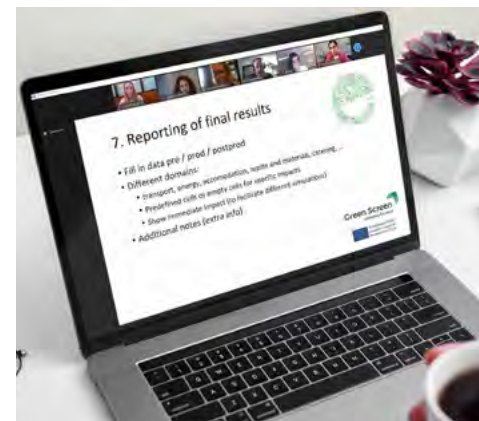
7. Reporting of final results

• Fill in data pre / prod / postprod
• Different domains:
  • transport, energy, accomodation, waste and materials, catering...
  • Predefined cells or empty cells for specific impacts
  • Show immediate impact (to facilitate different simulations)
• Additional notes (extra info)

Green Screen